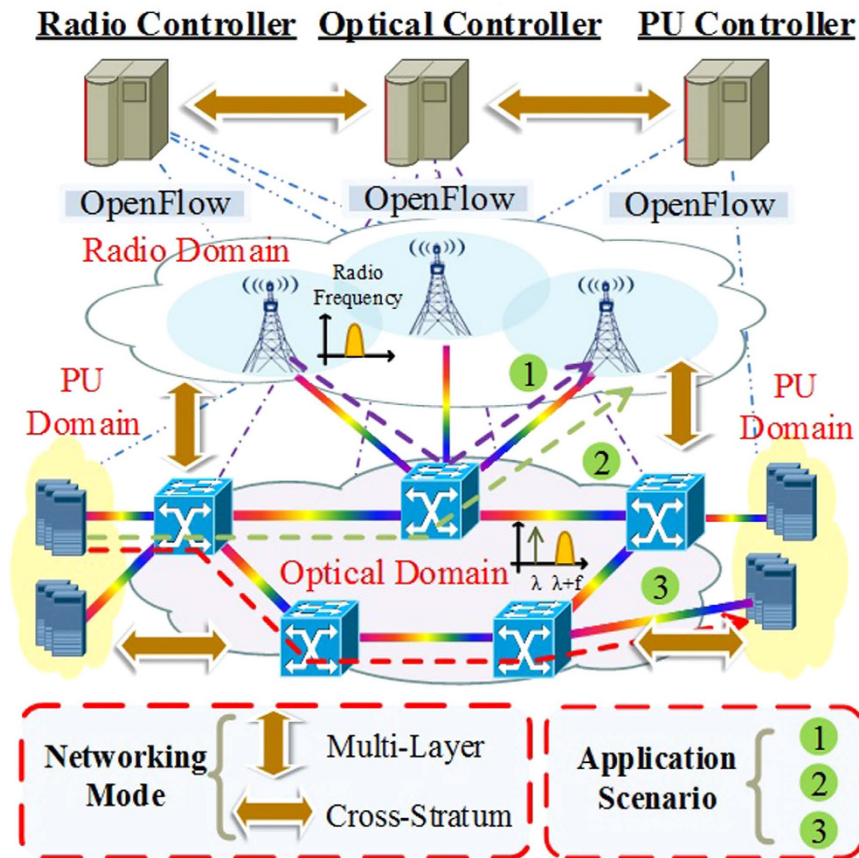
Radio Controller Optical Controller PU Controller

OpenFlow OpenFlow OpenFlow

Radio Domain

Radio Frequency

PU Domain

PU Domain

1

2

3

Optical Domain

λ λ+f

Networking Mode

Multi-Layer

Cross-Stratum

Application Scenario

1

2

3